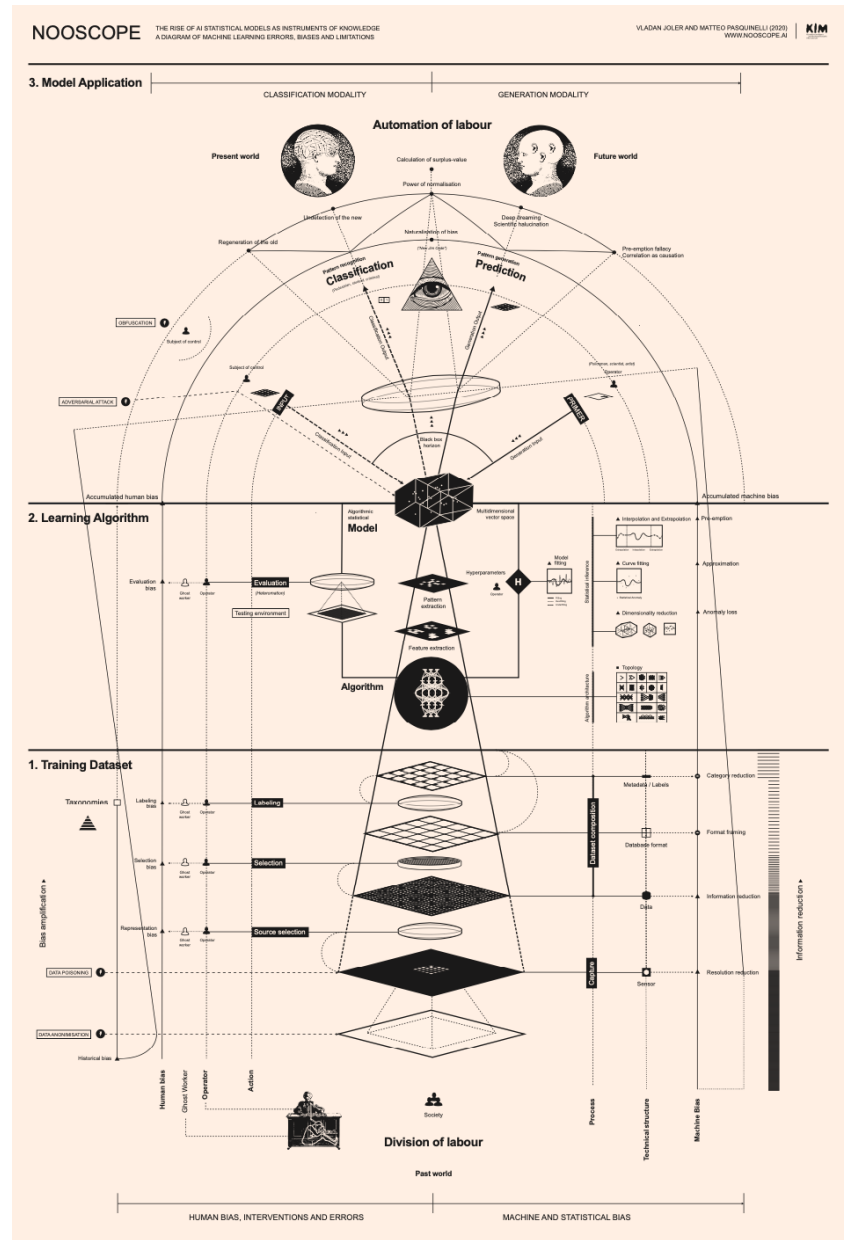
NOOSCOPE

THE RISE OF AI STATISTICAL MODELS AS INSTRUMENTS OF KNOWLEDGE
A DIAGRAM OF MACHINE LEARNING ERRORS, BIASES AND LIMITATIONS

VLADAN JOLER AND MATTEO PASQUINELLI (2020)
WWW.NOOSCOPE.AI

KIM

3. Model Application

CLASSIFICATION MODALITY

GENERATION MODALITY

Automation of labour

Present world

Future world

Calculation of surplus-value

Power of normalisation

Undetection of the new

Deep dreaming
Scientific hallucination

Regeneration of the old

Naturalisation of bias

Pre-emption fallacy
Correlation as causation

Pattern recognition
Classification

Pattern generation
Prediction

OBFUSCATION

Subject of control

ADVERSARIAL ATTACK

Subject of control

INPUT

Classification input

PROMPT

Generation input

Operator

Black box
Illusion

Accumulated human bias

Accumulated machine bias

2. Learning Algorithm

Algorithmic statistical
Model

Multidimensional vector space

Pre-emption

Interpolation and Extrapolation

Model fitting

Hyperparameters

H

Operator

Statistical inference

Curve fitting

Approximation

Evaluation bias

Ghost worker

Operator

Evaluation

Testing environment

Pattern extraction

Dimensionality reduction

Anomaly loss

Feature extraction

Algorithm

Topology

Algorithm architecture

1. Training Dataset

Taxonomies

Labeling bias

Ghost worker

Operator

Labeling

Metadata / Labels

Category reduction

Dataset composition

Formal framing

Database format

Selection bias

Ghost worker

Operator

Selection

Information reduction

Data

Bias amplification

Information reduction

Representation bias

Ghost worker

Operator

Source selection

DATA POISONING

Capture

Sensor

Resolution reduction

DATA ANONIMISATION

Historical bias

Human bias

Ghost Worker

Operator

Action

Society

Division of labour

Process

Technical structure

Machine Bias

Past world

HUMAN BIAS, INTERVENTIONS AND ERRORS

MACHINE AND STATISTICAL BIAS